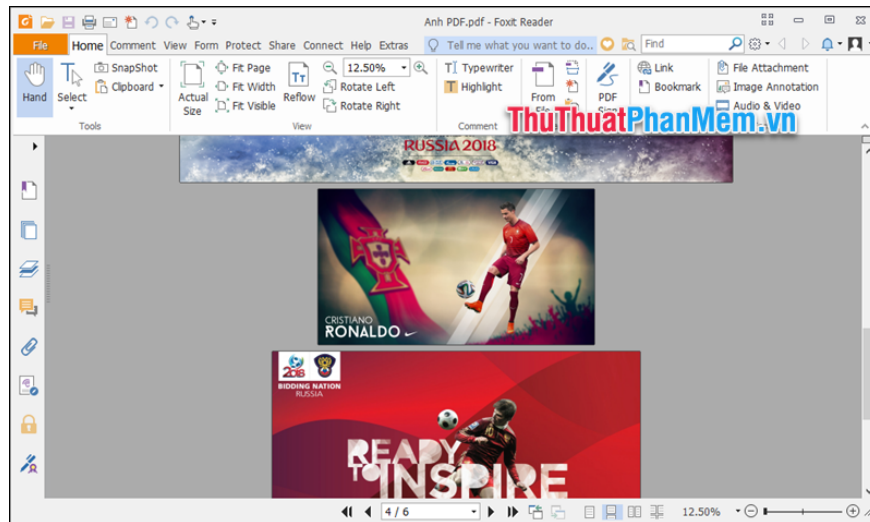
Anh PDF.pdf - Foxit Reader

File Home Comment View Form Protect Share Connect Help Extras Tell me what you want to do... Find

Hand Select SnapShot Clipboard Actual Size Fit Page Fit Width Fit Visible Reflow 12.50% Rotate Left Rotate Right Typewriter Highlight From File PDF Sign Link Bookmark File Attachment Image Annotation Audio & Video

Tools View Comment

ThuThuatPhanMem.vn

RUSSIA 2018

CRISTIANO RONALDO

2018 BIDDING NATION RUSSIA

READY TO INSPIRE

4 / 6 12.50%